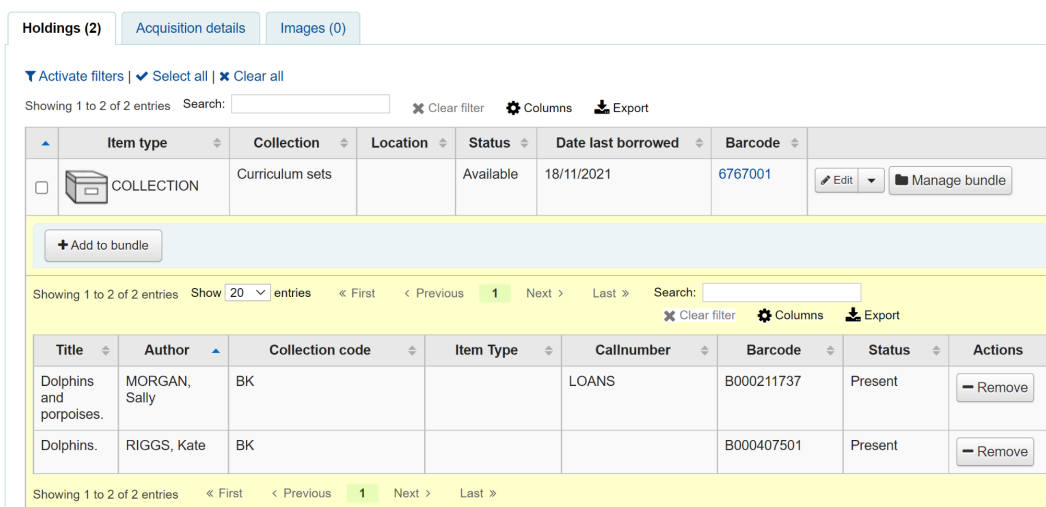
Holdings (2) | Acquisition details | Images (0)

Activate filters | Select all | Clear all

Showing 1 to 2 of 2 entries Search: Clear filter Columns Export

| | Item type | Collection | Location | Status | Date last borrowed | Barcode | |
|---|---|---|---|---|---|---|---|
| | COLLECTION | Curriculum sets | | Available | 18/11/2021 | 6767001 | Edit Manage bundle |

Add to bundle

Showing 1 to 2 of 2 entries Show 20 entries « First ‹ Previous 1 Next › Last » Search: Clear filter Columns Export

| Title | Author | Collection code | Item Type | Callnumber | Barcode | Status | Actions |
|---|---|---|---|---|---|---|---|
| Dolphins and porpoises. | MORGAN, Sally | BK | | LOANS | B000211737 | Present | Remove |
| Dolphins. | RIGGS, Kate | BK | | | B000407501 | Present | Remove |

Showing 1 to 2 of 2 entries « First ‹ Previous 1 Next › Last »